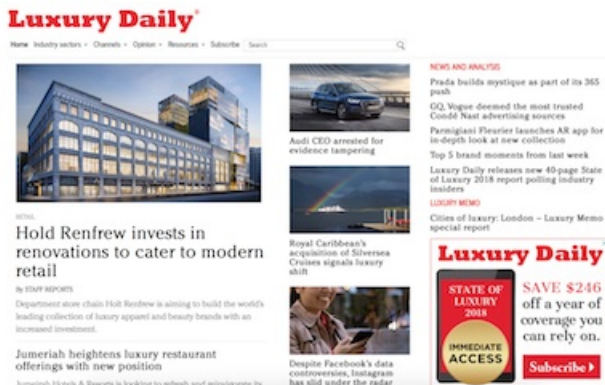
Luxury Daily®

Home Industry sectors Channels Opinion Resources Subscribe Search

RETAIL

Hold Renfrew invests in renovations to cater to modern retail

By STAFF REPORTS

Department store chain Holt Renfrew is aiming to build the world's leading collection of luxury apparel and beauty brands with an increased investment.

Jumeriah heightens luxury restaurant offerings with new position

Jumeirah Hotels & Resorts is looking to refresh and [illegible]

Audi CEO arrested for evidence tampering

Royal Caribbean's acquisition of Silversea Cruises signals luxury shift

Despite Facebook's data controversies, Instagram has slid under the radar

NEWS AND ANALYSIS

Prada builds mystique as part of its 365 push

GQ, Vogue deemed the most trusted Condé Nast advertising sources

Parmigiani Fleurier launches AR app for in-depth look at new collection

Top 5 brand moments from last week

Luxury Daily releases new 40-page State of Luxury 2018 report polling industry insiders

LUXURY MEMO

Cities of luxury: London – Luxury Memo special report

Luxury Daily

STATE OF LUXURY 2018

IMMEDIATE ACCESS

SAVE $246 off a year of coverage you can rely on.

Subscribe